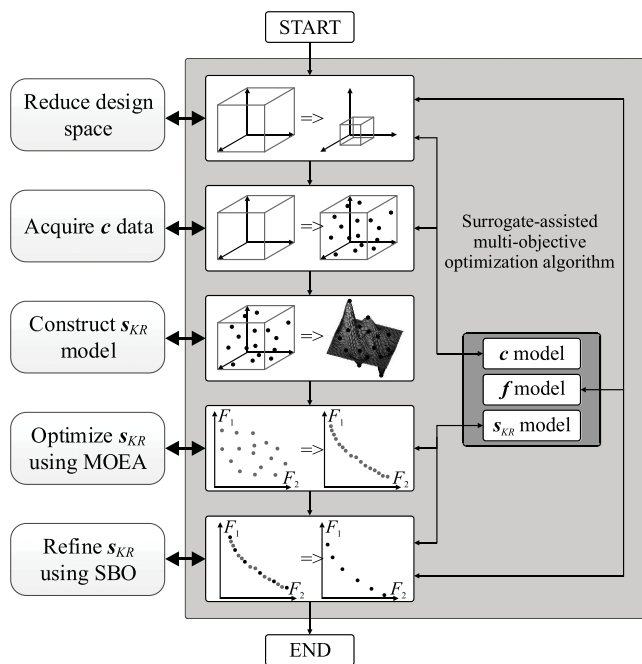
START

Reduce design space

=>

Acquire $\boldsymbol{c}$ data

=>

Surrogate-assisted multi-objective optimization algorithm

Construct $\boldsymbol{s}_{KR}$ model

=>

$\boldsymbol{c}$ model

$\boldsymbol{f}$ model

$\boldsymbol{s}_{KR}$ model

Optimize $\boldsymbol{s}_{KR}$ using MOEA

$F_1$ $F_2$ => $F_1$ $F_2$

Refine $\boldsymbol{s}_{KR}$ using SBO

$F_1$ $F_2$ => $F_1$ $F_2$

END